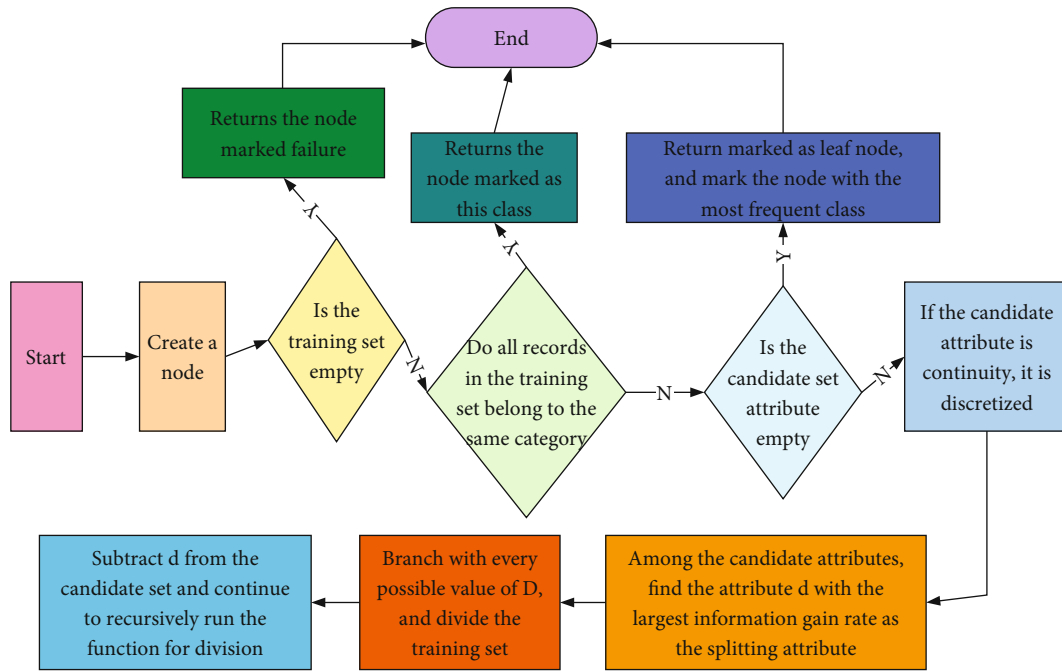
End

Returns the node marked failure

Returns the node marked as this class

Return marked as leaf node, and mark the node with the most frequent class

Y

Y

Y

Start

Create a node

Is the training set empty

N

Do all records in the training set belong to the same category

N

Is the candidate set attribute empty

N

If the candidate attribute is continuity, it is discretized

Subtract d from the candidate set and continue to recursively run the function for division

Branch with every possible value of D, and divide the training set

Among the candidate attributes, find the attribute d with the largest information gain rate as the splitting attribute